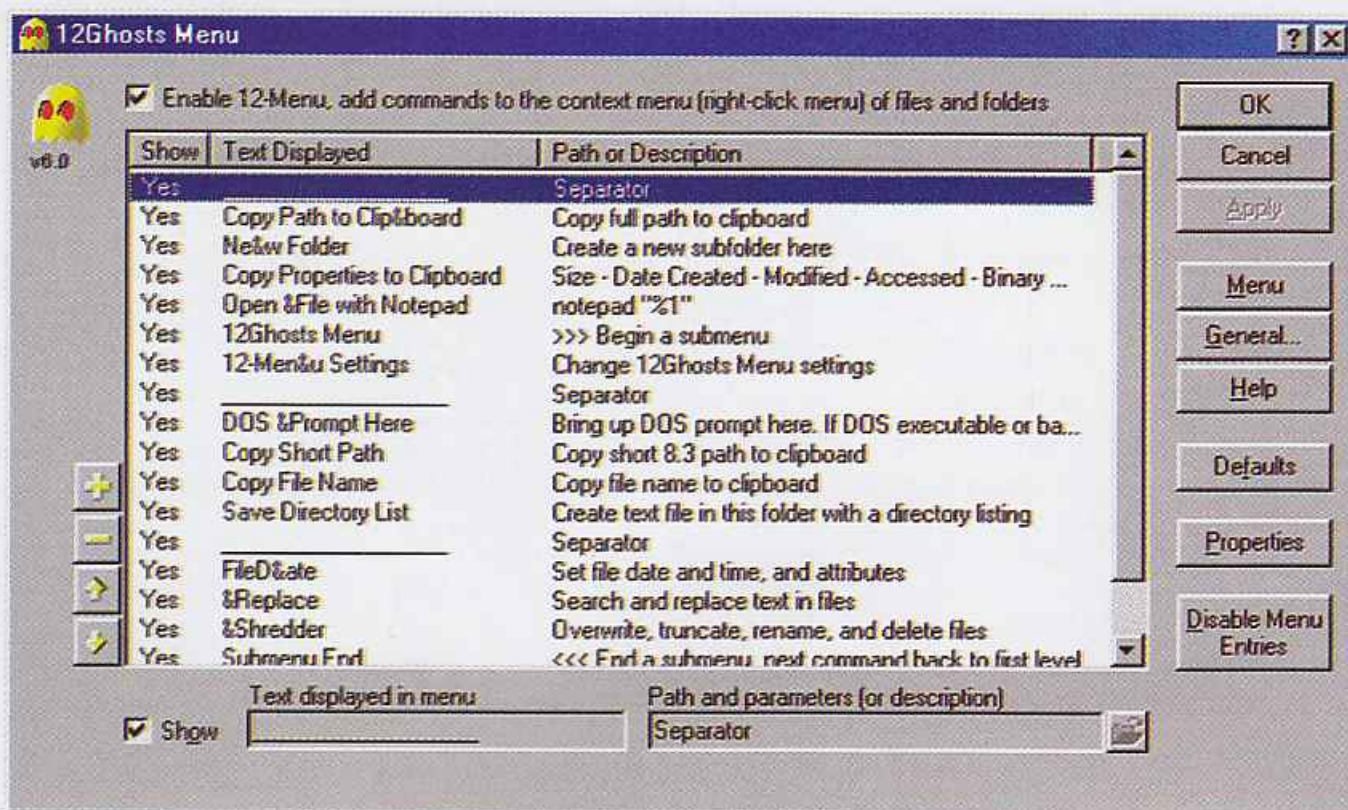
12Ghosts Menu

v6.0

Enable 12-Menu, add commands to the context menu (right-click menu) of files and folders

| Show | Text Displayed | Path or Description |
|---|---|---|
| Yes | ___________ | Separator |
| Yes | Copy Path to Clip&board | Copy full path to clipboard |
| Yes | Ne&w Folder | Create a new subfolder here |
| Yes | Copy Properties to Clipboard | Size - Date Created - Modified - Accessed - Binary ... |
| Yes | Open &File with Notepad | notepad "%1" |
| Yes | 12Ghosts Menu | >>> Begin a submenu |
| Yes | 12-Men&u Settings | Change 12Ghosts Menu settings |
| Yes | ___________ | Separator |
| Yes | DOS &Prompt Here | Bring up DOS prompt here. If DOS executable or ba... |
| Yes | Copy Short Path | Copy short 8.3 path to clipboard |
| Yes | Copy File Name | Copy file name to clipboard |
| Yes | Save Directory List | Create text file in this folder with a directory listing |
| Yes | ___________ | Separator |
| Yes | FileD&ate | Set file date and time, and attributes |
| Yes | &Replace | Search and replace text in files |
| Yes | &Shredder | Overwrite, truncate, rename, and delete files |
| Yes | Submenu End | <<< End a submenu, next command back to first level |

Show

Text displayed in menu

Path and parameters (or description)

Separator

OK

Cancel

Apply

Menu

General...

Help

Defaults

Properties

Disable Menu Entries